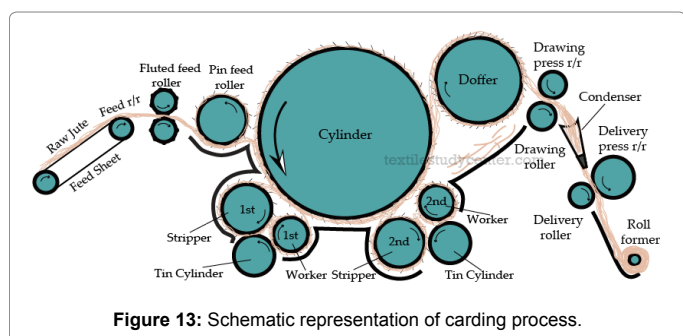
Fluted feed roller

Pin feed roller

Doffer

Drawing press r/r

Condenser

Raw Jute

Feed r/r

Feed Sheet

Cylinder

textilestudycenter.com

Drawing roller

Delivery press r/r

1st

2nd

Worker

Stripper

1st

2nd

Delivery roller

Roll former

Tin Cylinder

Worker

Stripper

Tin Cylinder

**Figure 13:** Schematic representation of carding process.